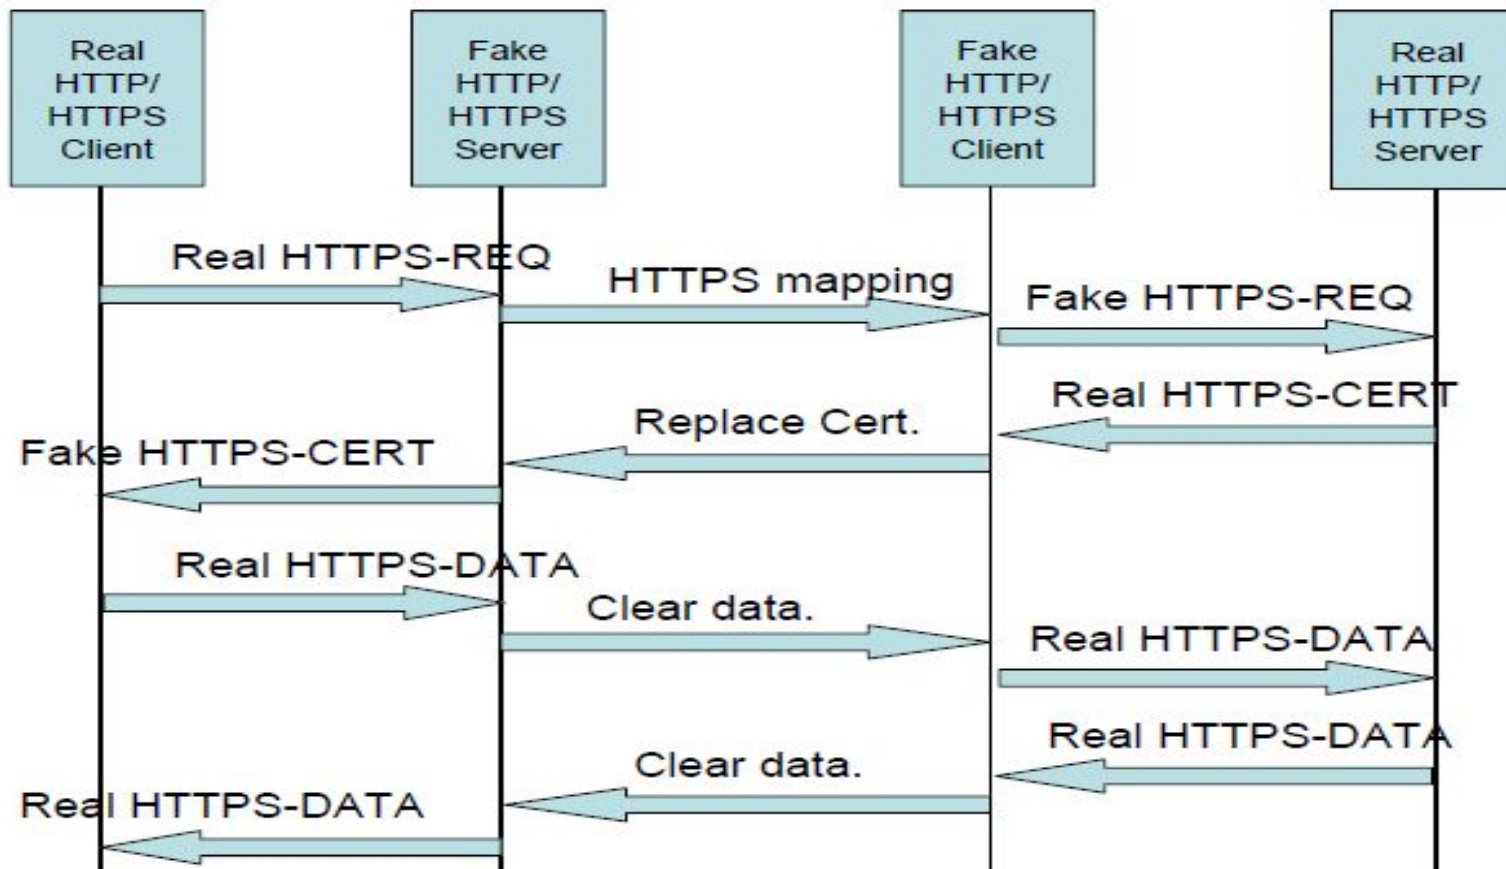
Real HTTP/ HTTPS Client

Fake HTTP/ HTTPS Server

Fake HTTP/ HTTPS Client

Real HTTP/ HTTPS Server

Real HTTPS-REQ

HTTPS mapping

Fake HTTPS-REQ

Real HTTPS-CERT

Replace Cert.

Fake HTTPS-CERT

Real HTTPS-DATA

Clear data.

Real HTTPS-DATA

Real HTTPS-DATA

Clear data.

Real HTTPS-DATA